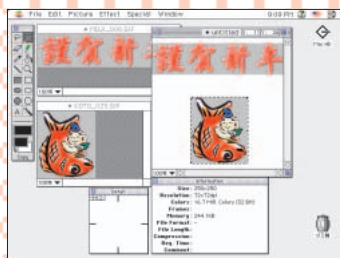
File Edit Picture Effect Special Window

Hard Disk

PEEK_006.GIF

untitled

謹賀新年

謹賀新年

100%

KOTO_023.GIF

100%

100%

Information

Size : 256x280
Resolution : 72x72dpi
Colors : 16.7 Mill. Colors (32 Bit)
Frames : -
Memory : 344 KB
File Format : -
File Length : -
Compression : -
Reg. Time : -
Comment : -

Trash